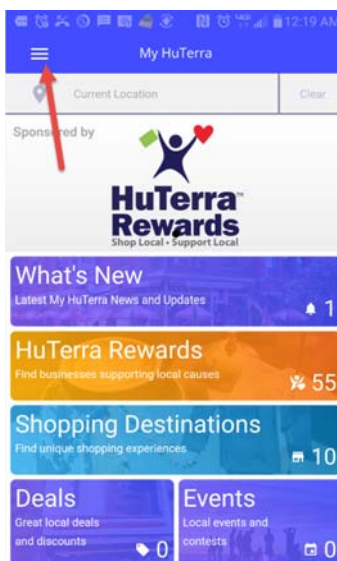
12:19 AM

My HuTerra

Current Location

Clear

Sponsored by

HuTerra™ Rewards
Shop Local • Support Local

What's New
Latest My HuTerra News and Updates
1

HuTerra Rewards
Find businesses supporting local causes
55

Shopping Destinations
Find unique shopping experiences
10

Deals
Great local deals and discounts
0

Events
Local events and contests
0